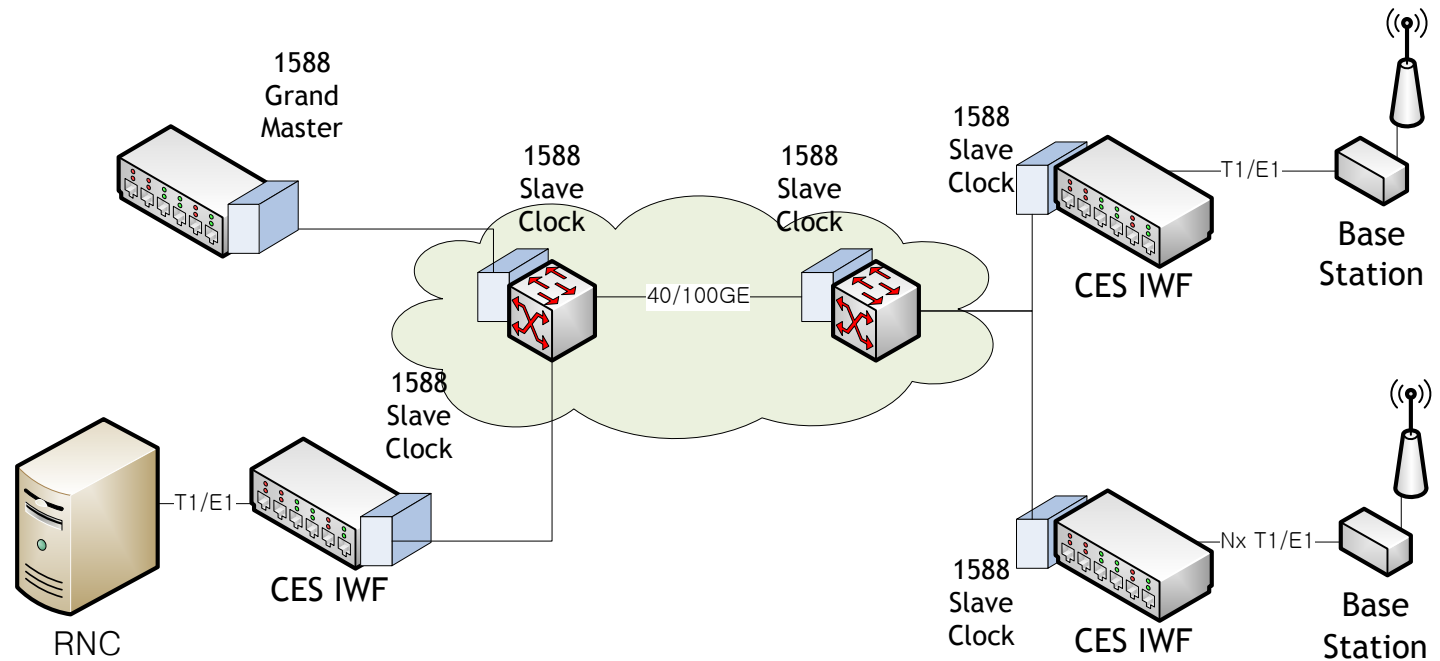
1588 Grand Master

1588 Slave Clock

1588 Slave Clock

1588 Slave Clock

T1/E1

Base Station

CES IWF

40/100GE

1588 Slave Clock

T1/E1

CES IWF

RNC

Nx T1/E1

Base Station

1588 Slave Clock

CES IWF